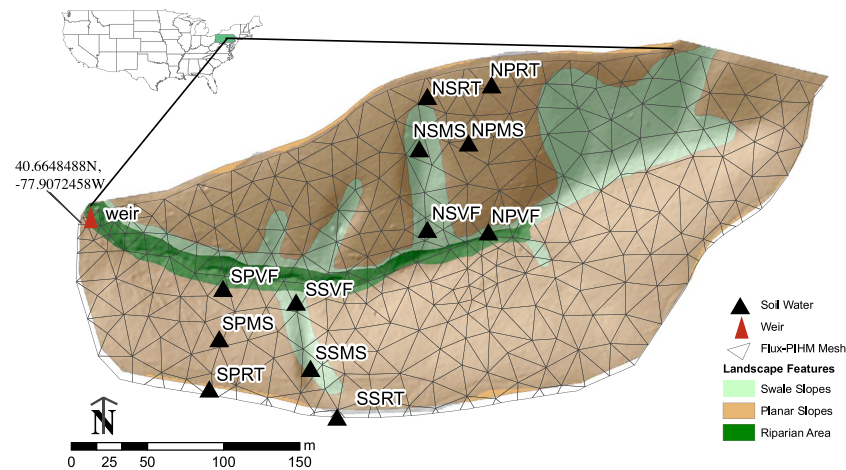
40.6648488N,
-77.9072458W

weir

NPRT
NSRT
NSMS
NPMS
NSVF
NPVF
SPVF
SSVF
SPMS
SSMS
SPRT
SSRT

N

0 25 50 100 150 m

Soil Water
Weir
Flux-PIHM Mesh
Landscape Features
Swale Slopes
Planar Slopes
Riparian Area